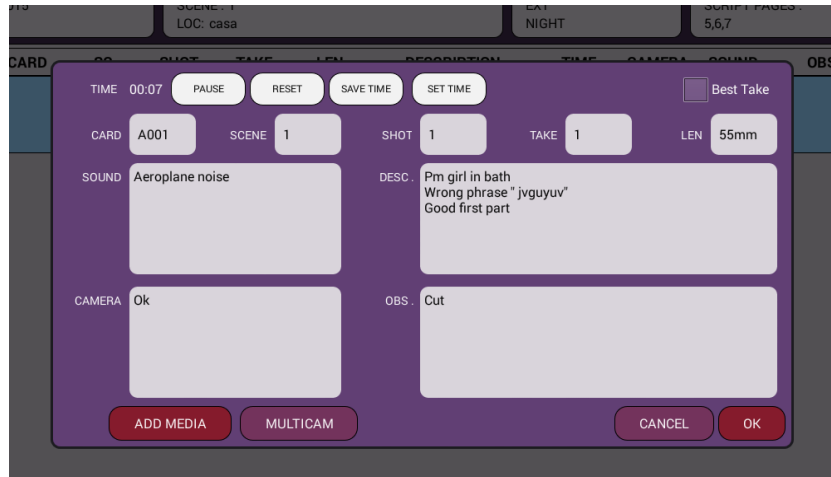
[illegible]
SCENE : 1
LOC: casa
EXT
NIGHT
SCRIPT PAGES :
5,6,7

CARD
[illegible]
SHOT
TAKE
LEN
DESCRIPTION
TIME
CAMERA
SOUND
OBS

TIME 00:07
PAUSE
RESET
SAVE TIME
SET TIME
Best Take

CARD A001
SCENE 1
SHOT 1
TAKE 1
LEN 55mm

SOUND Aeroplane noise

DESC . Pm girl in bath
Wrong phrase " jvguyuv"
Good first part

CAMERA Ok

OBS . Cut

ADD MEDIA
MULTICAM
CANCEL
OK